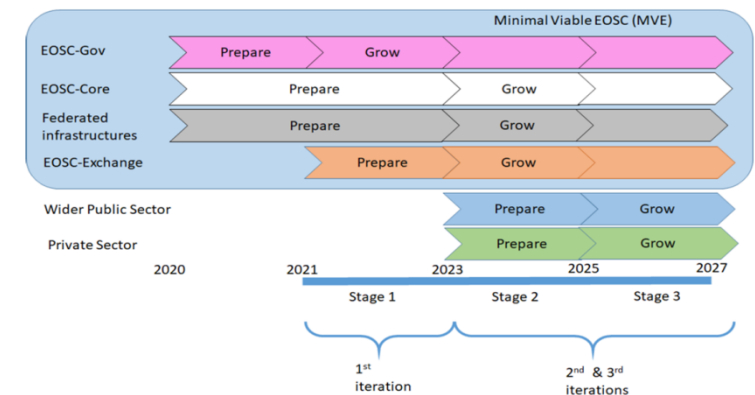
Minimal Viable EOSC (MVE)

EOSC-Gov Prepare Grow

EOSC-Core Prepare Grow

Federated infrastructures Prepare Grow

EOSC-Exchange Prepare Grow

Wider Public Sector Prepare Grow

Private Sector Prepare Grow

2020 2021 2023 2025 2027

Stage 1 Stage 2 Stage 3

1$^{st}$ iteration

2$^{nd}$ & 3$^{rd}$ iterations